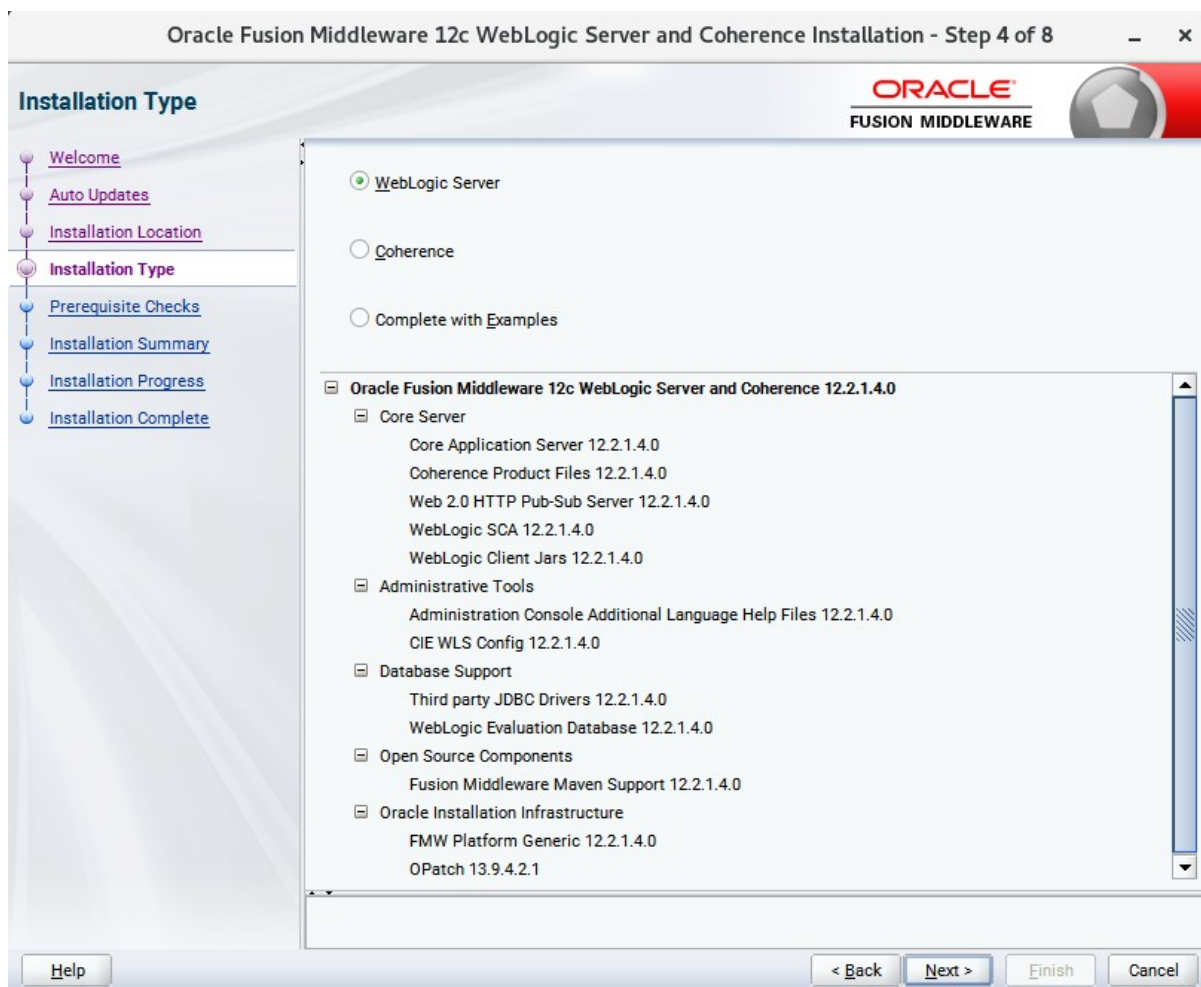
Oracle Fusion Middleware 12c WebLogic Server and Coherence Installation - Step 4 of 8

Installation Type

ORACLE
FUSION MIDDLEWARE

Welcome
Auto Updates
Installation Location
Installation Type
Prerequisite Checks
Installation Summary
Installation Progress
Installation Complete

WebLogic Server

Coherence

Complete with Examples

Oracle Fusion Middleware 12c WebLogic Server and Coherence 12.2.1.4.0
Core Server
Core Application Server 12.2.1.4.0
Coherence Product Files 12.2.1.4.0
Web 2.0 HTTP Pub-Sub Server 12.2.1.4.0
WebLogic SCA 12.2.1.4.0
WebLogic Client Jars 12.2.1.4.0
Administrative Tools
Administration Console Additional Language Help Files 12.2.1.4.0
CIE WLS Config 12.2.1.4.0
Database Support
Third party JDBC Drivers 12.2.1.4.0
WebLogic Evaluation Database 12.2.1.4.0
Open Source Components
Fusion Middleware Maven Support 12.2.1.4.0
Oracle Installation Infrastructure
FMW Platform Generic 12.2.1.4.0
OPatch 13.9.4.2.1

Help

< Back
Next >
Finish
Cancel